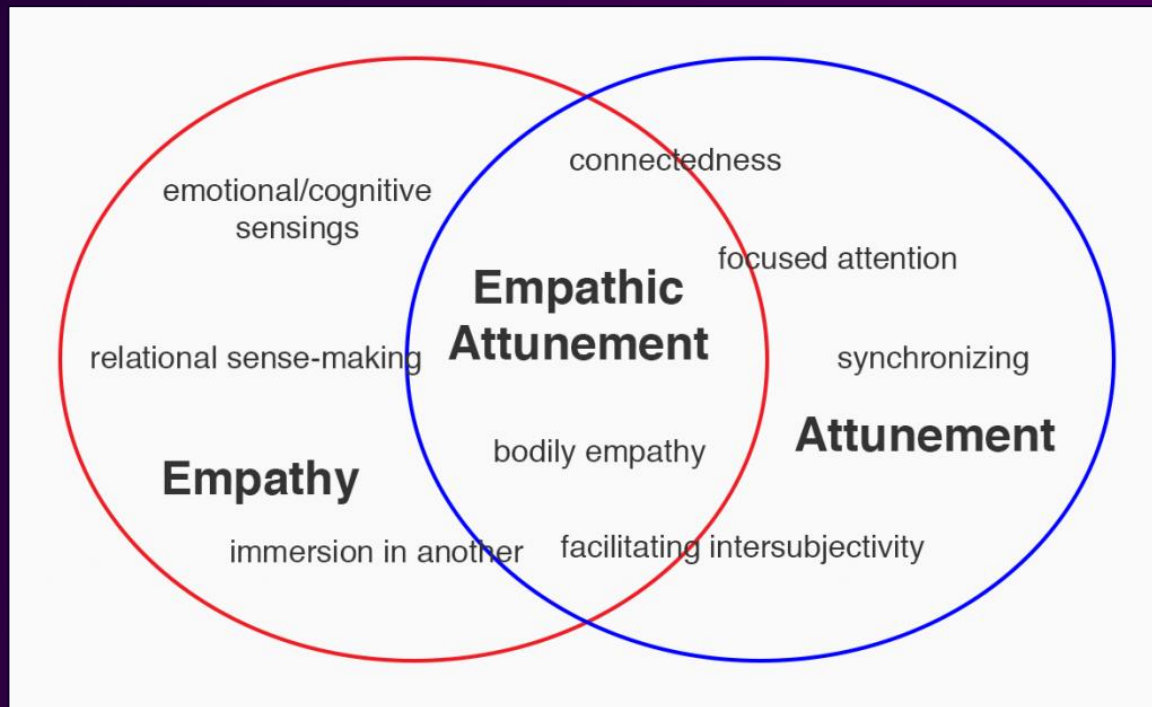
connectedness

emotional/cognitive sensings

focused attention

Empathic Attunement

relational sense-making

synchronizing

Attunement

bodily empathy

Empathy

immersion in another

facilitating intersubjectivity